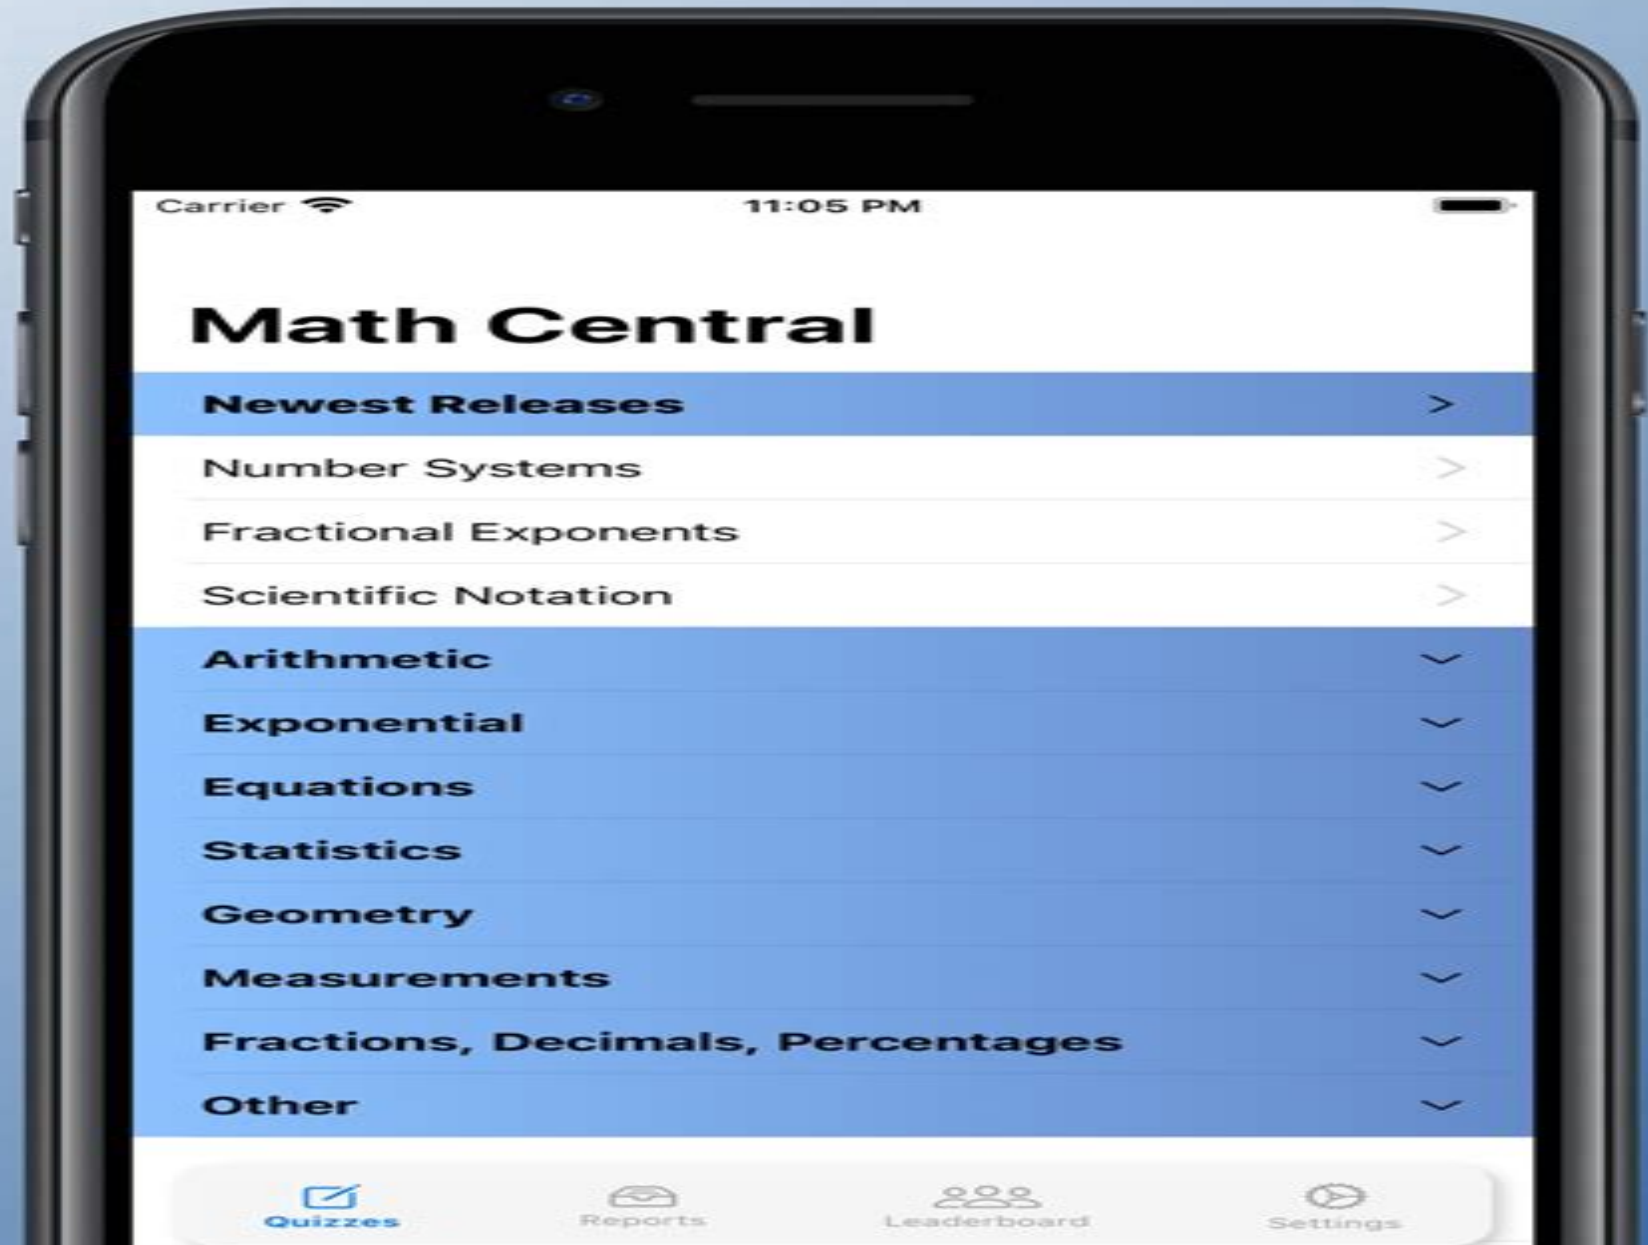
Carrier 11:05 PM

Math Central

Newest Releases >

Number Systems >

Fractional Exponents >

Scientific Notation >

Arithmetic

Exponential

Equations

Statistics

Geometry

Measurements

Fractions, Decimals, Percentages

Other

Quizzes Reports Leaderboard Settings